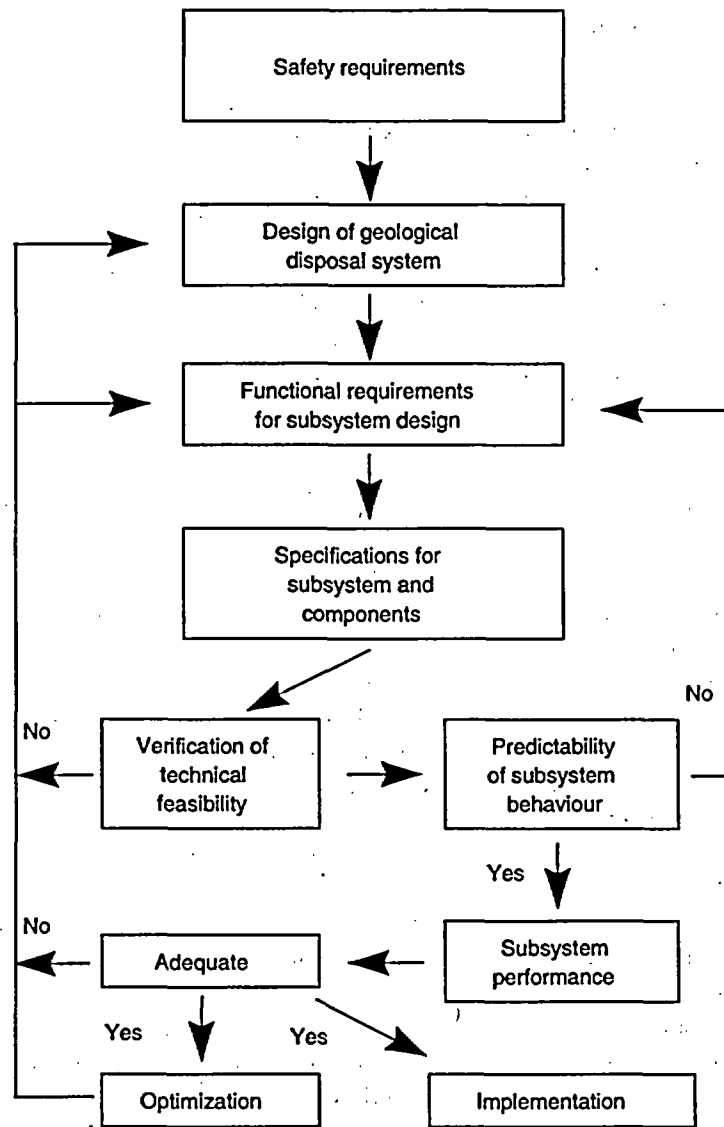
Safety requirements

Design of geological disposal system

Functional requirements for subsystem design

Specifications for subsystem and components

No

Verification of technical feasibility

Predictability of subsystem behaviour

No

Yes

No

Adequate

Subsystem performance

Yes

Yes

Optimization

Implementation